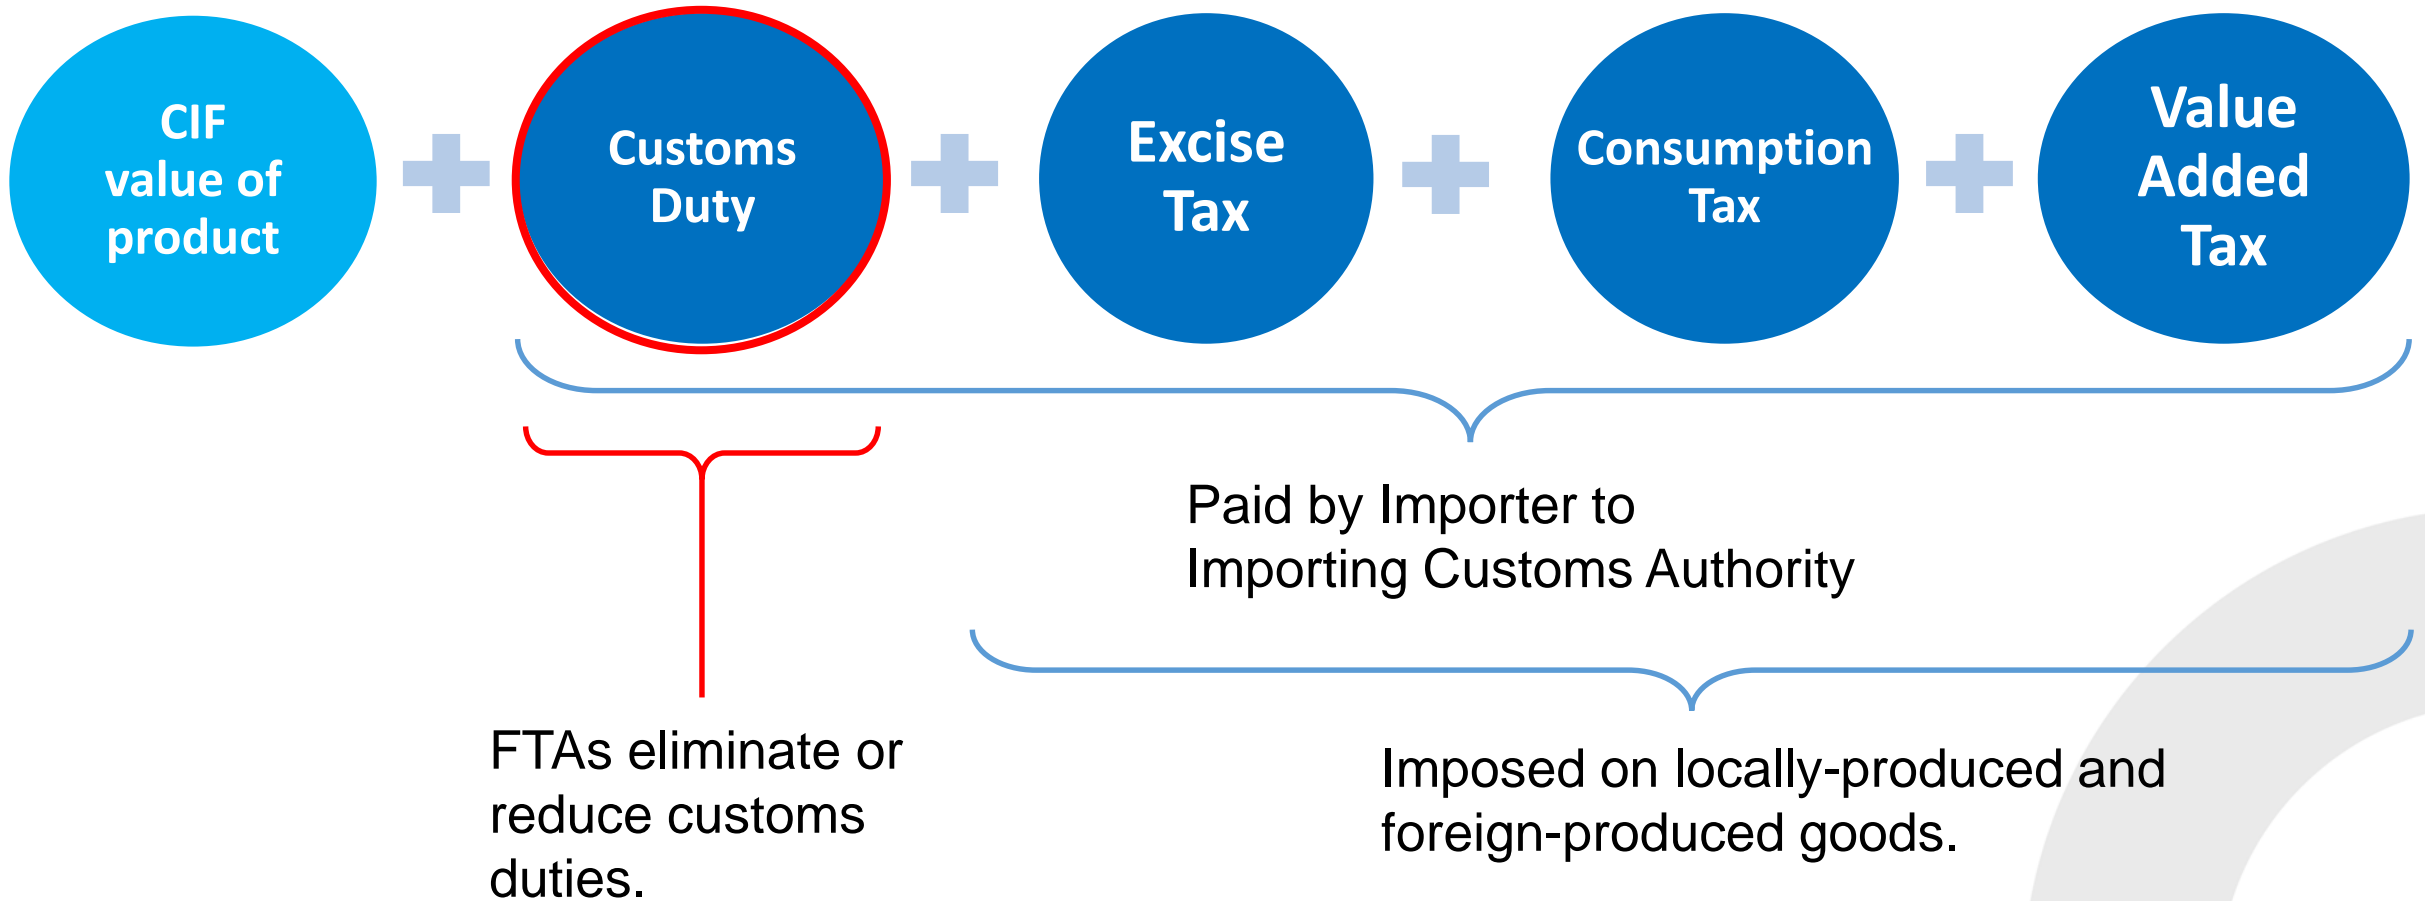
CIF value of product

Customs Duty

Excise Tax

Consumption Tax

Value Added Tax

Paid by Importer to Importing Customs Authority

FTAs eliminate or reduce customs duties.

Imposed on locally-produced and foreign-produced goods.